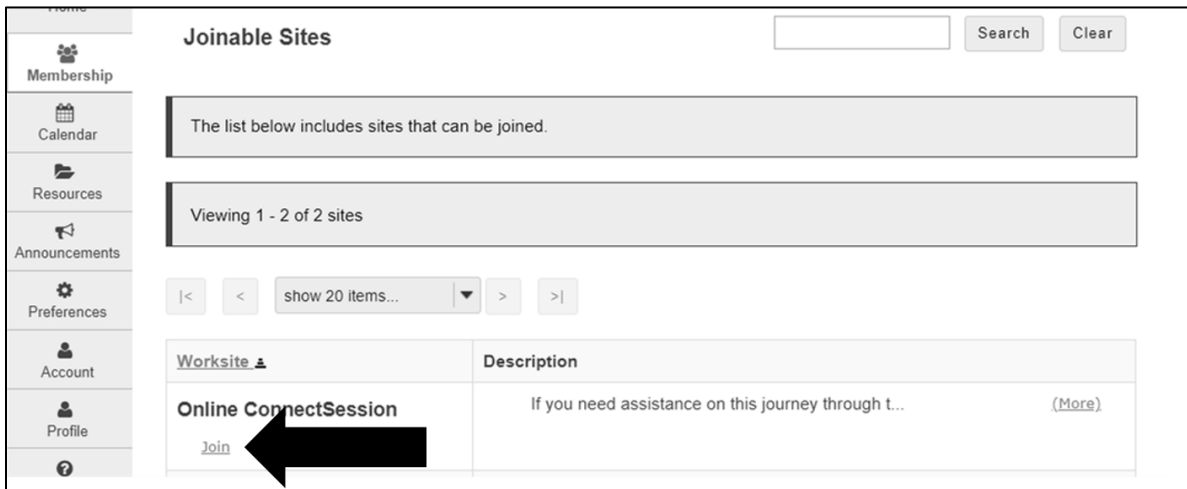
Home
Membership
Calendar
Resources
Announcements
Preferences
Account
Profile

Joinable Sites

Search Clear

The list below includes sites that can be joined.

Viewing 1 - 2 of 2 sites

|< < show 20 items... > >|

| Worksite | Description |
|---|---|
| Online ConnectSession Join | If you need assistance on this journey through t... (More) |